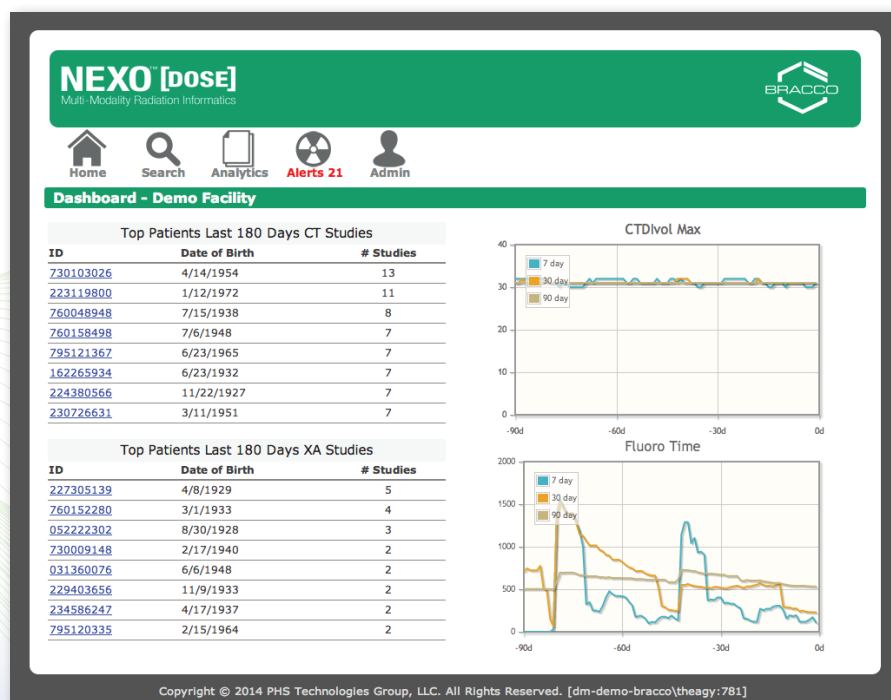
NEXO™ [DOSE]
Multi-Modality Radiation Informatics

BRACCO

Home Search Analytics Alerts 21 Admin

Dashboard - Demo Facility

Top Patients Last 180 Days CT Studies

| ID | Date of Birth | # Studies |
|---|---|---|
| 730103026 | 4/14/1954 | 13 |
| 223119800 | 1/12/1972 | 11 |
| 760048948 | 7/15/1938 | 8 |
| 760158498 | 7/6/1948 | 7 |
| 795121367 | 6/23/1965 | 7 |
| 162265934 | 6/23/1932 | 7 |
| 224380566 | 11/22/1927 | 7 |
| 230726631 | 3/11/1951 | 7 |

Top Patients Last 180 Days XA Studies

| ID | Date of Birth | # Studies |
|---|---|---|
| 227305139 | 4/8/1929 | 5 |
| 760152280 | 3/1/1933 | 4 |
| 052222302 | 8/30/1928 | 3 |
| 730009148 | 2/17/1940 | 2 |
| 031360076 | 6/6/1948 | 2 |
| 229403656 | 11/9/1933 | 2 |
| 234586247 | 4/17/1937 | 2 |
| 795120335 | 2/15/1964 | 2 |

CTDIvol Max
40
30
20
10
0
7 day
30 day
90 day
-90d -60d -30d 0d

Fluoro Time
2000
1500
1000
500
0
7 day
30 day
90 day
-90d -60d -30d 0d

Copyright © 2014 PHS Technologies Group, LLC. All Rights Reserved. [dm-demo-bracco\theagy:781]